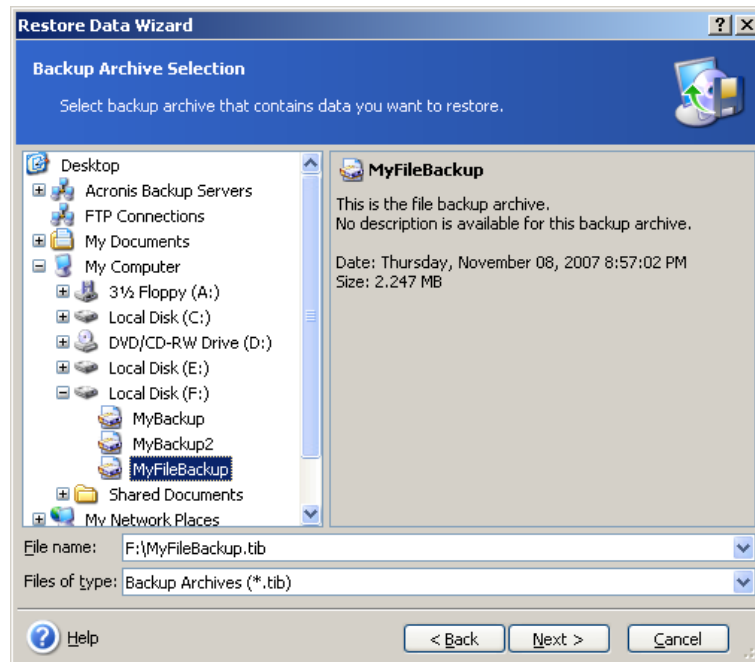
Restore Data Wizard

?

X

Backup Archive Selection

Select backup archive that contains data you want to restore.

Desktop
Acronis Backup Servers
FTP Connections
My Documents
My Computer
3½ Floppy (A:)
Local Disk (C:)
DVD/CD-RW Drive (D:)
Local Disk (E:)
Local Disk (F:)
MyBackup
MyBackup2
MyFileBackup
Shared Documents
My Network Places

MyFileBackup

This is the file backup archive.
No description is available for this backup archive.

Date: Thursday, November 08, 2007 8:57:02 PM
Size: 2.247 MB

File name: F:\MyFileBackup.tib

Files of type: Backup Archives (*.tib)

Help

< Back

Next >

Cancel